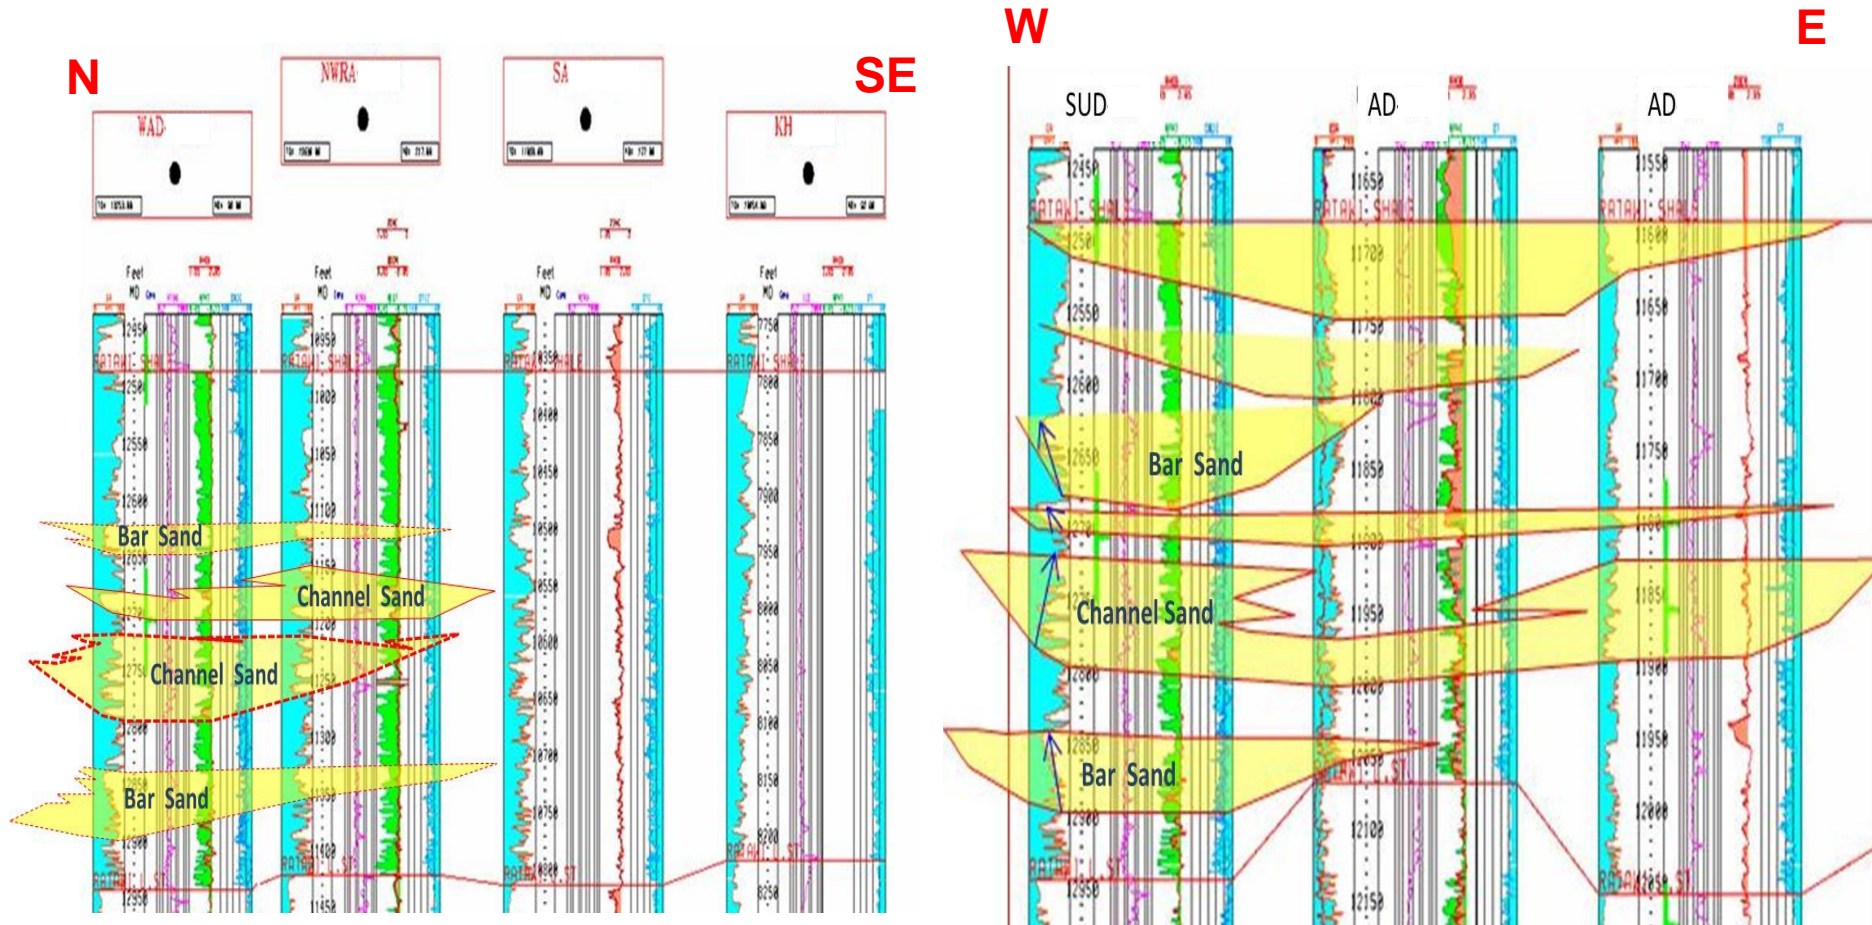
N

SE

WAD

NWRA

SA

KH

Feet MD

Feet MD

Feet MD

Feet MD

RATAWI SHALE

RATAWI SHALE

RATAWI SHALE

RATAWI SHALE

Bar Sand

Channel Sand

Channel Sand

Bar Sand

RATAWI L.ST

RATAWI L.ST

RATAWI L.ST

RATAWI L.ST

W

E

SUD

AD

AD

RATAWI SHALE

RATAWI SHALE

RATAWI SHALE

Bar Sand

Channel Sand

Bar Sand

RATAWI L.ST

RATAWI L.ST

RATAWI L.ST